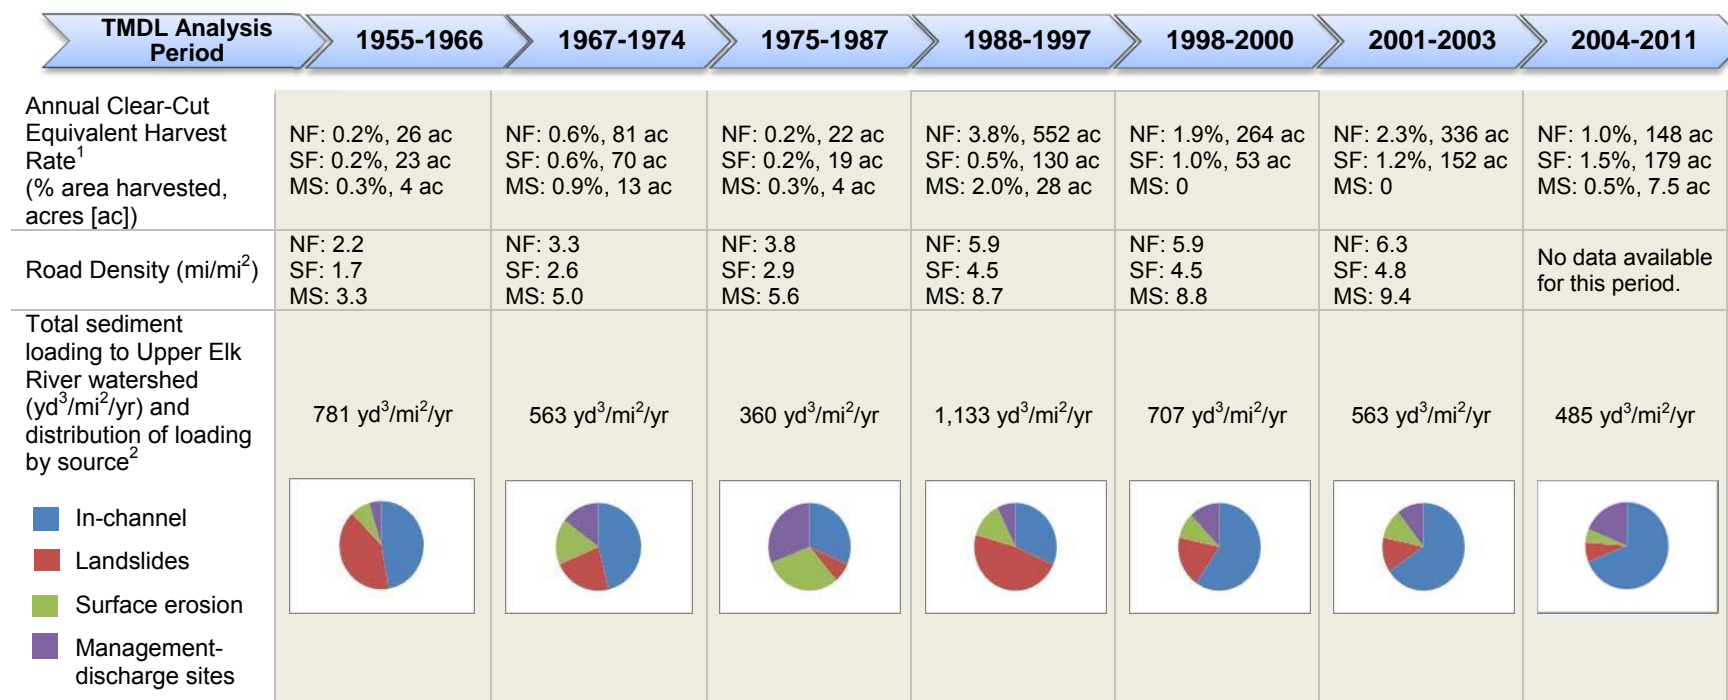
| TMDL Analysis Period | 1955-1966 | 1967-1974 | 1975-1987 | 1988-1997 | 1998-2000 | 2001-2003 | 2004-2011 |
|---|---|---|---|---|---|---|---|
| Annual Clear-Cut Equivalent Harvest Rate$^1$ (% area harvested, acres [ac]) | NF: 0.2%, 26 ac SF: 0.2%, 23 ac MS: 0.3%, 4 ac | NF: 0.6%, 81 ac SF: 0.6%, 70 ac MS: 0.9%, 13 ac | NF: 0.2%, 22 ac SF: 0.2%, 19 ac MS: 0.3%, 4 ac | NF: 3.8%, 552 ac SF: 0.5%, 130 ac MS: 2.0%, 28 ac | NF: 1.9%, 264 ac SF: 1.0%, 53 ac MS: 0 | NF: 2.3%, 336 ac SF: 1.2%, 152 ac MS: 0 | NF: 1.0%, 148 ac SF: 1.5%, 179 ac MS: 0.5%, 7.5 ac |
| Road Density (mi/mi$^2$) | NF: 2.2 SF: 1.7 MS: 3.3 | NF: 3.3 SF: 2.6 MS: 5.0 | NF: 3.8 SF: 2.9 MS: 5.6 | NF: 5.9 SF: 4.5 MS: 8.7 | NF: 5.9 SF: 4.5 MS: 8.8 | NF: 6.3 SF: 4.8 MS: 9.4 | No data available for this period. |
| Total sediment loading to Upper Elk River watershed (yd$^3$/mi$^2$/yr) and distribution of loading by source$^2$ | 781 yd$^3$/mi$^2$/yr | 563 yd$^3$/mi$^2$/yr | 360 yd$^3$/mi$^2$/yr | 1,133 yd$^3$/mi$^2$/yr | 707 yd$^3$/mi$^2$/yr | 563 yd$^3$/mi$^2$/yr | 485 yd$^3$/mi$^2$/yr |

In-channel
Landslides
Surface erosion
Management-discharge sites